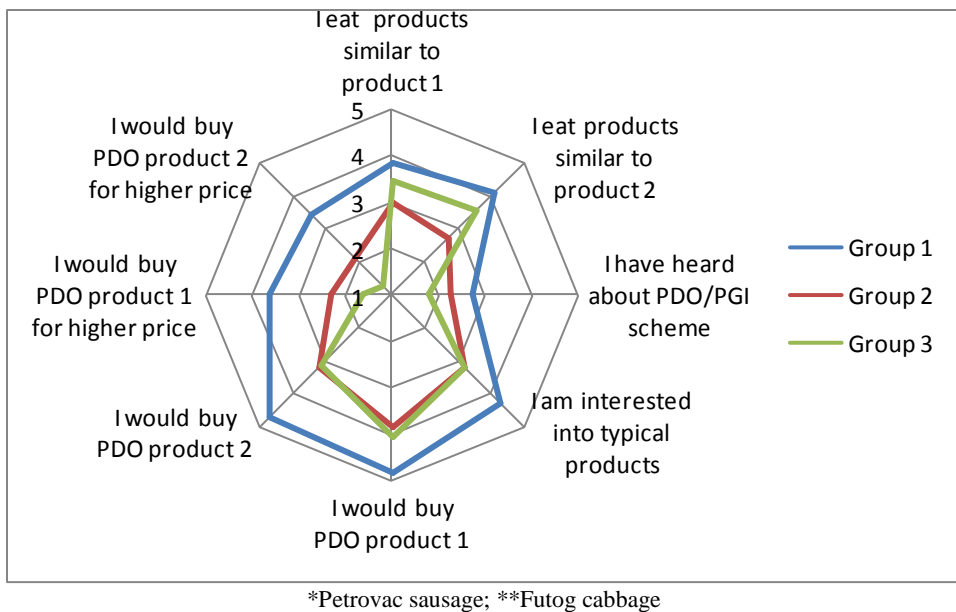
I eat products similar to product 1

5

4

3

2

1

I eat products similar to product 2

I have heard about PDO/PGI scheme

I am interested into typical products

I would buy PDO product 1

I would buy PDO product 2

I would buy PDO product 1 for higher price

I would buy PDO product 2 for higher price

Group 1

Group 2

Group 3

*Petrovac sausage; **Futog cabbage